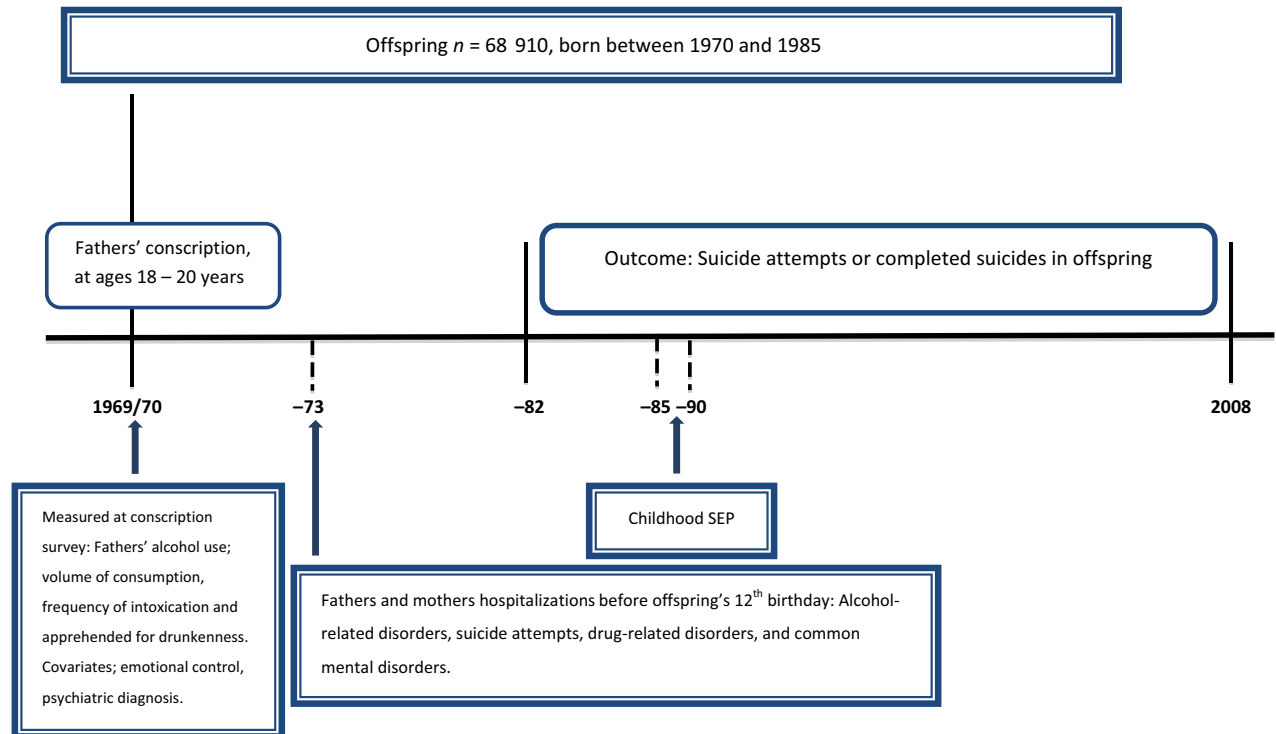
Offspring $n$ = 68 910, born between 1970 and 1985

Fathers' conscription, at ages 18 – 20 years

Outcome: Suicide attempts or completed suicides in offspring

1969/70

–73

–82

–85

–90

2008

Measured at conscription survey: Fathers' alcohol use; volume of consumption, frequency of intoxication and apprehended for drunkenness. Covariates; emotional control, psychiatric diagnosis.

Childhood SEP

Fathers and mothers hospitalizations before offspring's 12$^{th}$ birthday: Alcohol-related disorders, suicide attempts, drug-related disorders, and common mental disorders.